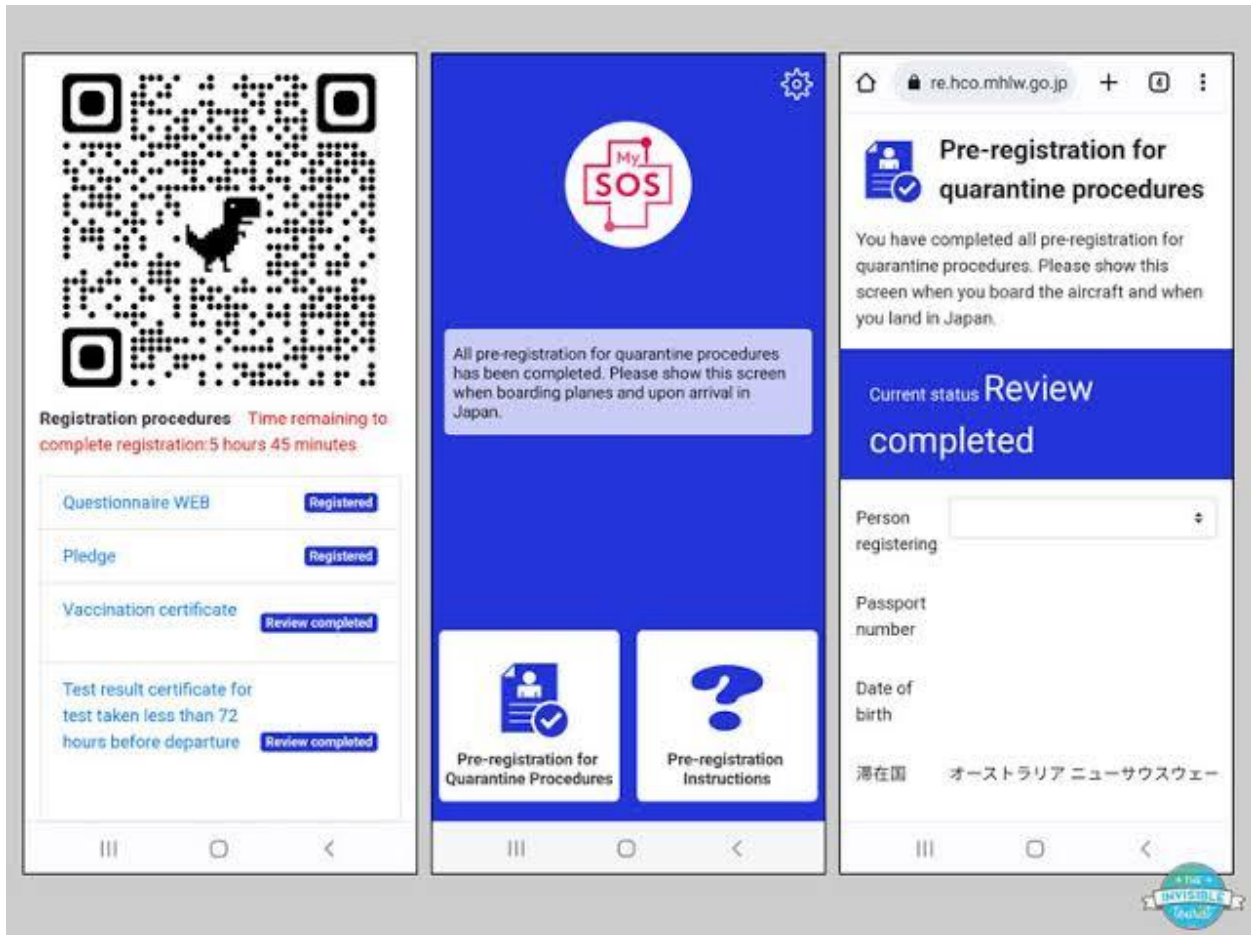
Registration procedures Time remaining to complete registration:5 hours 45 minutes

Questionnaire WEB Registered

Pledge Registered

Vaccination certificate Review completed

Test result certificate for test taken less than 72 hours before departure Review completed

My SOS

All pre-registration for quarantine procedures has been completed. Please show this screen when boarding planes and upon arrival in Japan.

Pre-registration for Quarantine Procedures

Pre-registration Instructions

re.hco.mhlw.go.jp

4

Pre-registration for quarantine procedures

You have completed all pre-registration for quarantine procedures. Please show this screen when you board the aircraft and when you land in Japan.

Current status Review completed

Person registering

Passport number

Date of birth

滞在国 オーストラリア ニューサウスウェー

THE INVISIBLE tourist